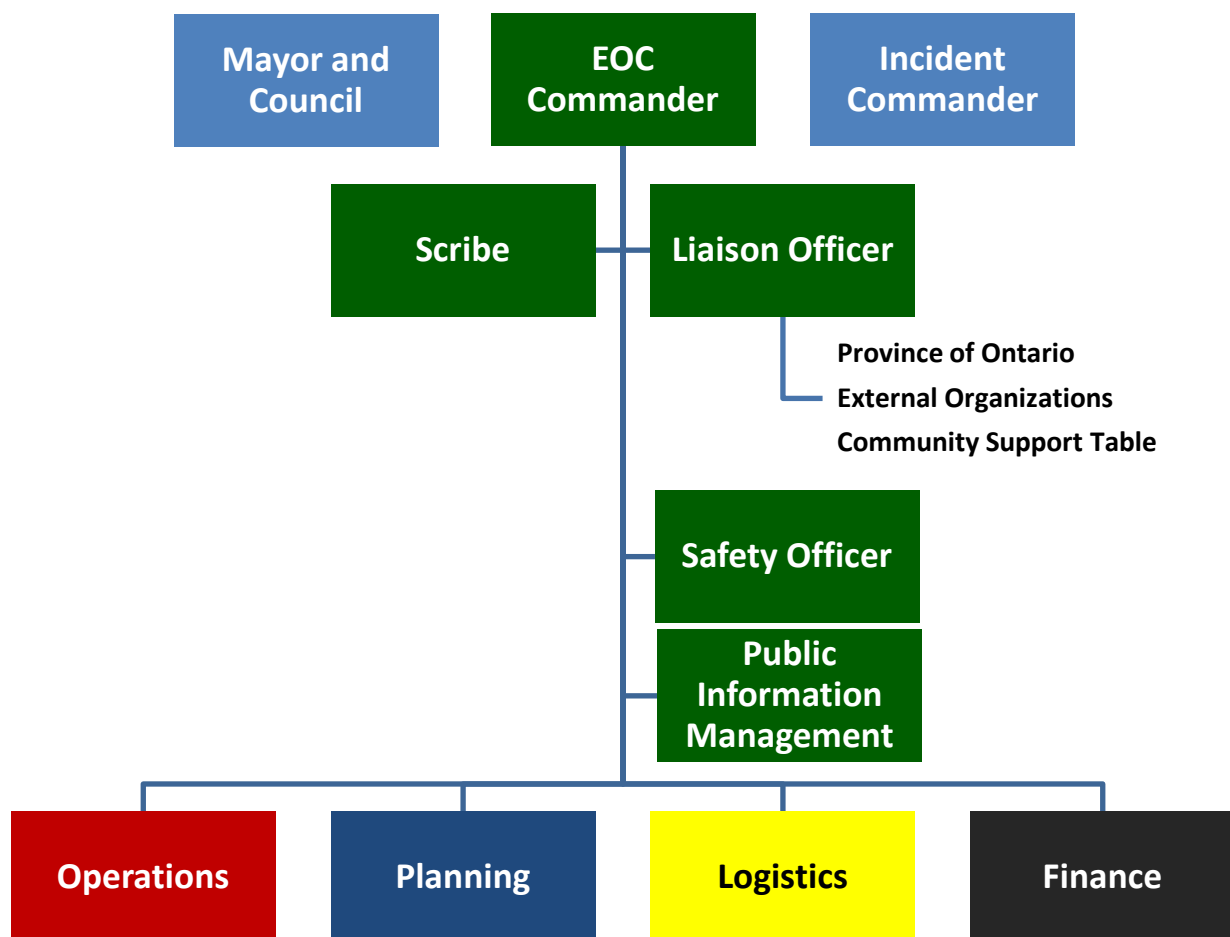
Mayor and Council

EOC Commander

Incident Commander

Scribe

Liaison Officer

Province of Ontario
External Organizations
Community Support Table

Safety Officer

Public Information Management

Operations

Planning

Logistics

Finance